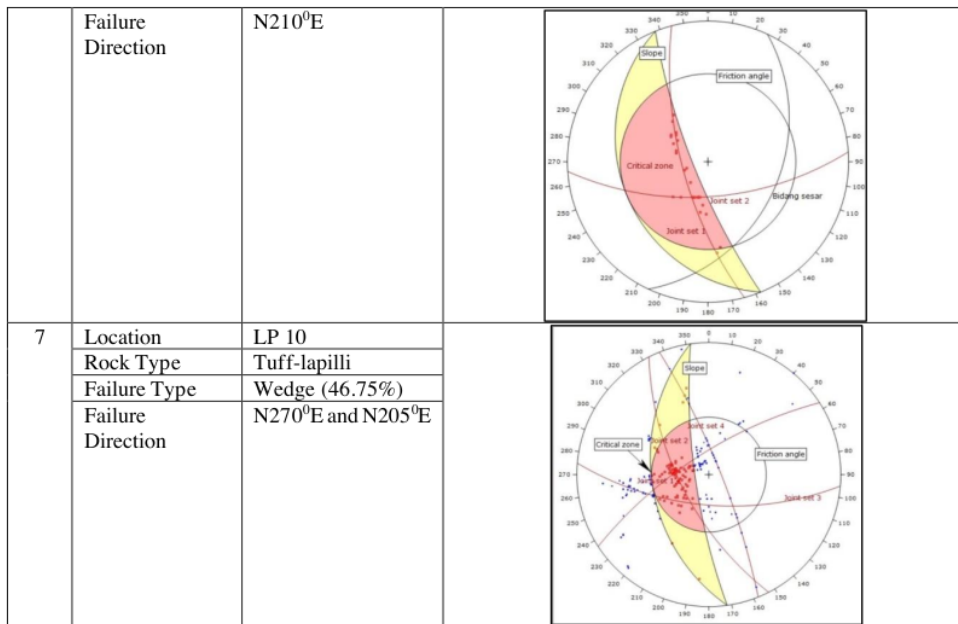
|  | Failure Direction | N210$^0$E | 340 330 320 310 300 290 280 270 260 250 240 230 220 210 200 190 180 170 160 150 140 130 120 110 100 90 80 70 60 50 40 30 20 10 Slope Friction angle Critical zone Joint set 2 Bidang sesar Joint set 1 |
|---|---|---|---|
| 7 | Location | LP 10 | 350 0 10 20 30 40 50 60 70 80 90 100 110 120 130 140 150 160 170 180 190 200 210 220 230 240 250 260 270 280 290 300 310 320 330 340 Slope Critical zone Joint set 2 Joint set 4 Joint set 1 Friction angle Joint set 3 |
|  | Rock Type | Tuff-lapilli |  |
|  | Failure Type | Wedge (46.75%) |  |
|  | Failure Direction | N270$^0$E and N205$^0$E |  |